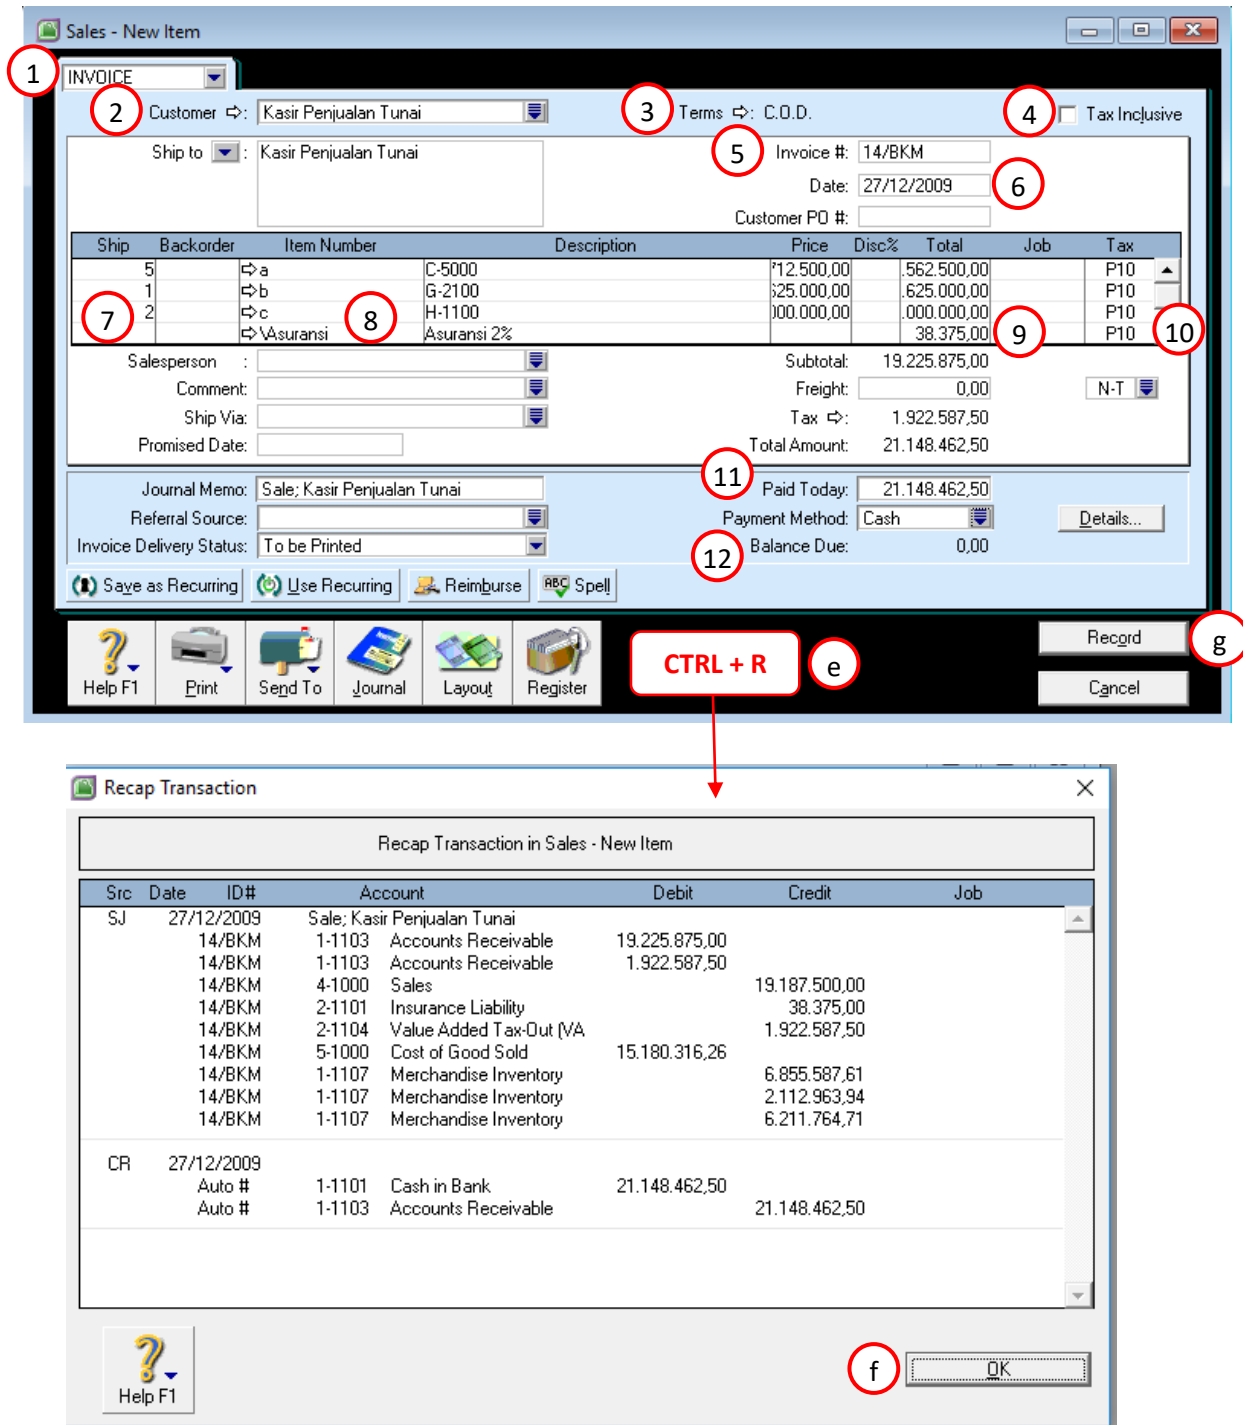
Sales - New Item

1 INVOICE

2 Customer ⇨: Kasir Penjualan Tunai

3 Terms ⇨: C.O.D.

4 Tax Inclusive

Ship to : Kasir Penjualan Tunai

5 Invoice #: 14/BKM

Date: 27/12/2009 6

Customer PO #:

| Ship | Backorder | Item Number | Description | Price | Disc% | Total | Job | Tax |
|---|---|---|---|---|---|---|---|---|
| 5 | | ⇨a | C-5000 | '12.500,00 | | .562.500,00 | | P10 |
| 1 | | ⇨b | G-2100 | ;25.000,00 | | .625.000,00 | | P10 |
| 2 | | ⇨c | H-1100 | )00.000,00 | | .000.000,00 | | P10 |
| | | ⇨\Asuransi | Asuransi 2% | | | 38.375,00 | | P10 |

7 8 9 10

Salesperson :

Comment:

Ship Via:

Promised Date:

Subtotal: 19.225.875,00

Freight: 0,00 N-T

Tax ⇨: 1.922.587,50

Total Amount: 21.148.462,50

Journal Memo: Sale; Kasir Penjualan Tunai

Referral Source:

Invoice Delivery Status: To be Printed

11 Paid Today: 21.148.462,50

Payment Method: Cash

Details...

12 Balance Due: 0,00

Save as Recurring Use Recurring Reimburse Spell

Help F1 Print Send To Journal Layout Register

CTRL + R e

Record g

Cancel

Recap Transaction

Recap Transaction in Sales - New Item

| Src | Date | ID# | Account | | Debit | Credit | Job |
|---|---|---|---|---|---|---|---|
| SJ | 27/12/2009 | | Sale; Kasir Penjualan Tunai | | | | |
| | | 14/BKM | 1-1103 | Accounts Receivable | 19.225.875,00 | | |
| | | 14/BKM | 1-1103 | Accounts Receivable | 1.922.587,50 | | |
| | | 14/BKM | 4-1000 | Sales | | 19.187.500,00 | |
| | | 14/BKM | 2-1101 | Insurance Liability | | 38.375,00 | |
| | | 14/BKM | 2-1104 | Value Added Tax-Out (VA | | 1.922.587,50 | |
| | | 14/BKM | 5-1000 | Cost of Good Sold | 15.180.316,26 | | |
| | | 14/BKM | 1-1107 | Merchandise Inventory | | 6.855.587,61 | |
| | | 14/BKM | 1-1107 | Merchandise Inventory | | 2.112.963,94 | |
| | | 14/BKM | 1-1107 | Merchandise Inventory | | 6.211.764,71 | |
| CR | 27/12/2009 | | | | | | |
| | | Auto # | 1-1101 | Cash in Bank | 21.148.462,50 | | |
| | | Auto # | 1-1103 | Accounts Receivable | | 21.148.462,50 | |

Help F1

f OK